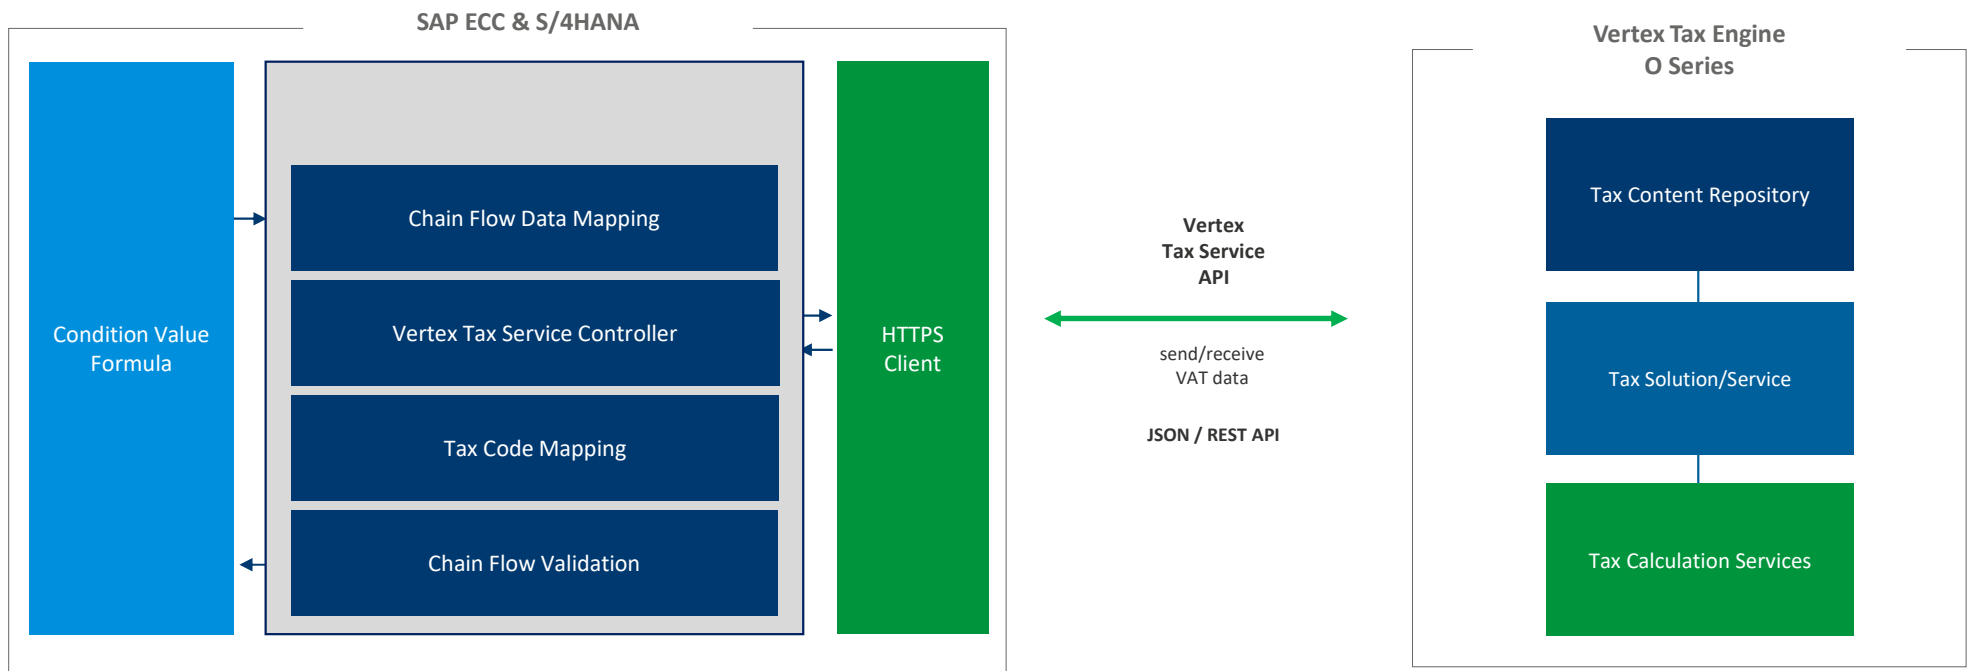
SAP ECC & S/4HANA

Condition Value Formula

Chain Flow Data Mapping

Vertex Tax Service Controller

Tax Code Mapping

Chain Flow Validation

HTTPS Client

Vertex
Tax Service
API

send/receive
VAT data

JSON / REST API

Vertex Tax Engine
O Series

Tax Content Repository

Tax Solution/Service

Tax Calculation Services